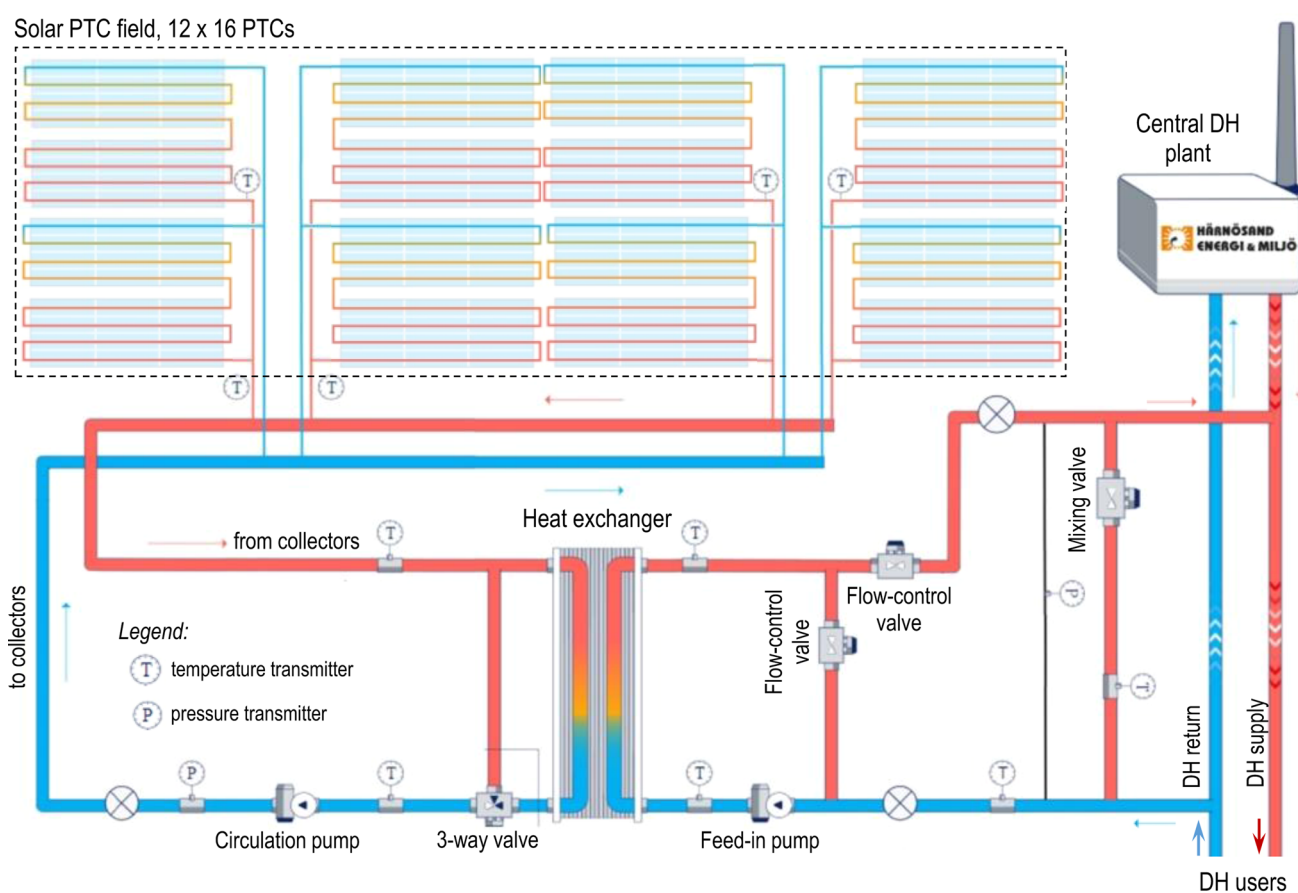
Solar PTC field, 12 x 16 PTCs

T

T

T

T

T

Central DH plant

HÄRNÖSAND ENERGI & MILJÖ

Heat exchanger

from collectors

T

T

Flow-control valve

Flow-control valve

Mixing valve

P

T

to collectors

Legend:

T temperature transmitter

P pressure transmitter

P

T

T

T

Circulation pump

3-way valve

Feed-in pump

DH return

DH supply

DH users